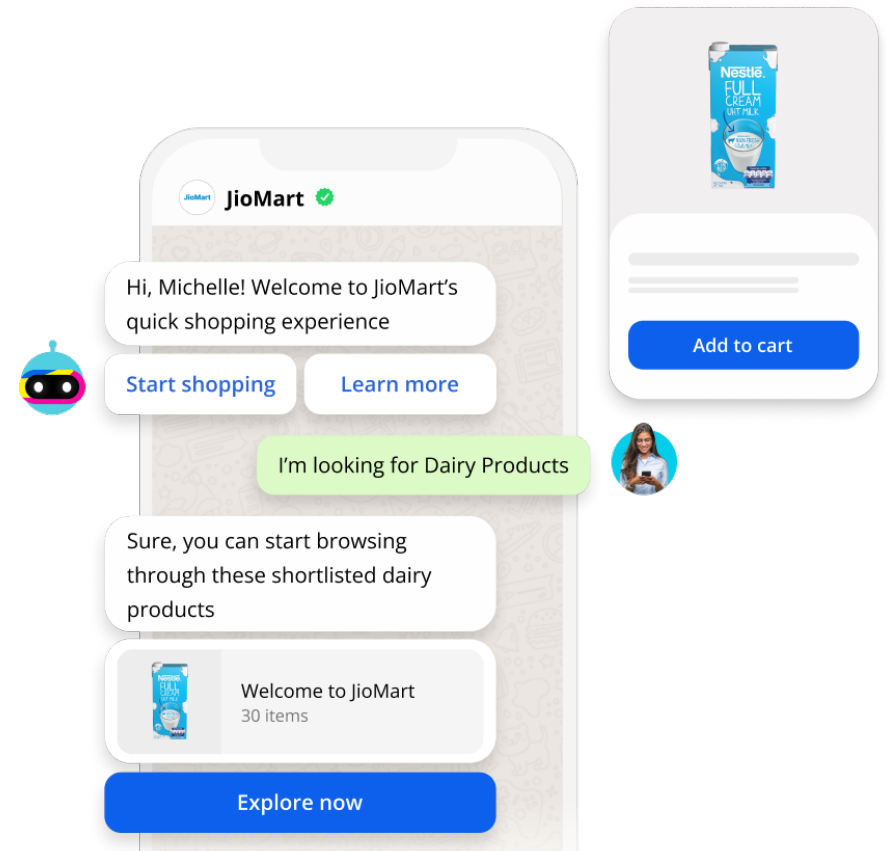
Nestle FULL CREAM UHT MILK

Add to cart

JioMart

JioMart

Hi, Michelle! Welcome to JioMart's quick shopping experience

Start shopping

Learn more

I'm looking for Dairy Products

Sure, you can start browsing through these shortlisted dairy products

Nestle FULL CREAM UHT MILK

Welcome to JioMart
30 items

Explore now